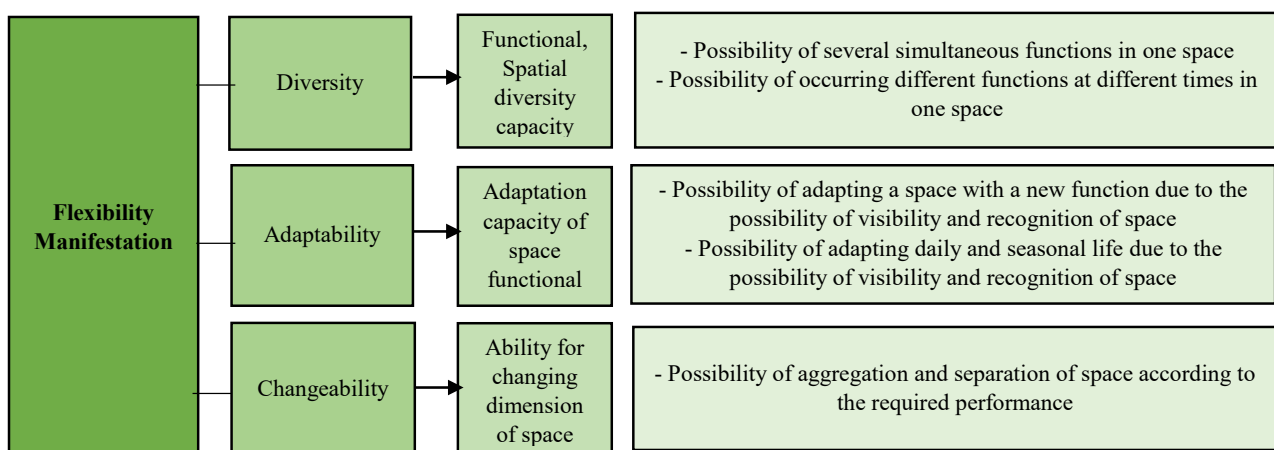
Flexibility Manifestation

Diversity

Functional, Spatial diversity capacity

- Possibility of several simultaneous functions in one space
- Possibility of occurring different functions at different times in one space

Adaptability

Adaptation capacity of space functional

- Possibility of adapting a space with a new function due to the possibility of visibility and recognition of space
- Possibility of adapting daily and seasonal life due to the possibility of visibility and recognition of space

Changeability

Ability for changing dimension of space

- Possibility of aggregation and separation of space according to the required performance